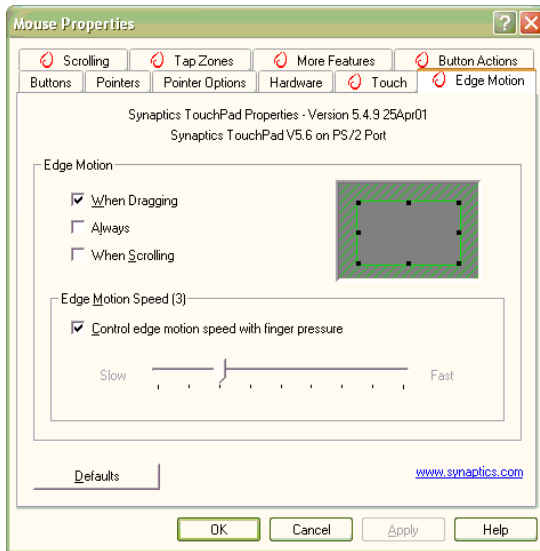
Mouse Properties

Scrolling | Tap Zones | More Features | Button Actions
Buttons | Pointers | Pointer Options | Hardware | Touch | Edge Motion

Synaptics TouchPad Properties - Version 5.4.9 25Apr01
Synaptics TouchPad V5.6 on PS/2 Port

Edge Motion

☑ When Dragging
☐ Always
☐ When Scrolling

Edge Motion Speed (3)

☑ Control edge motion speed with finger pressure

Slow
Fast

Defaults

www.synaptics.com

OK
Cancel
Apply
Help